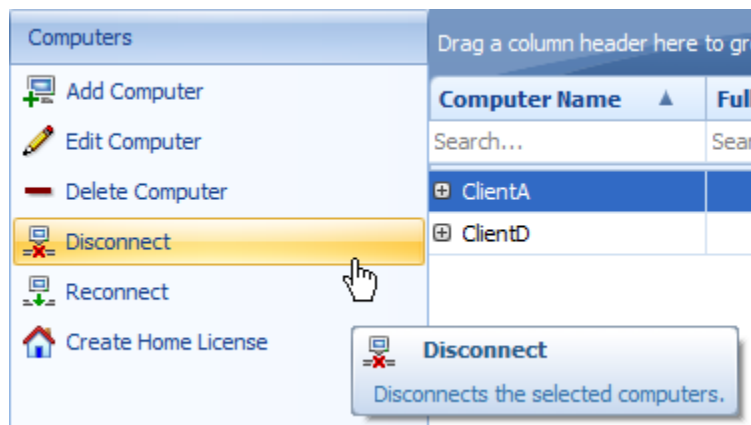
Computers

Add Computer

Edit Computer

Delete Computer

Disconnect

Reconnect

Create Home License

Drag a column header here to gr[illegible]

| Computer Name | Ful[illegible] |
|---|---|
| Search... | Sear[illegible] |
| ClientA | |
| ClientD | |

Disconnect

Disconnects the selected computers.